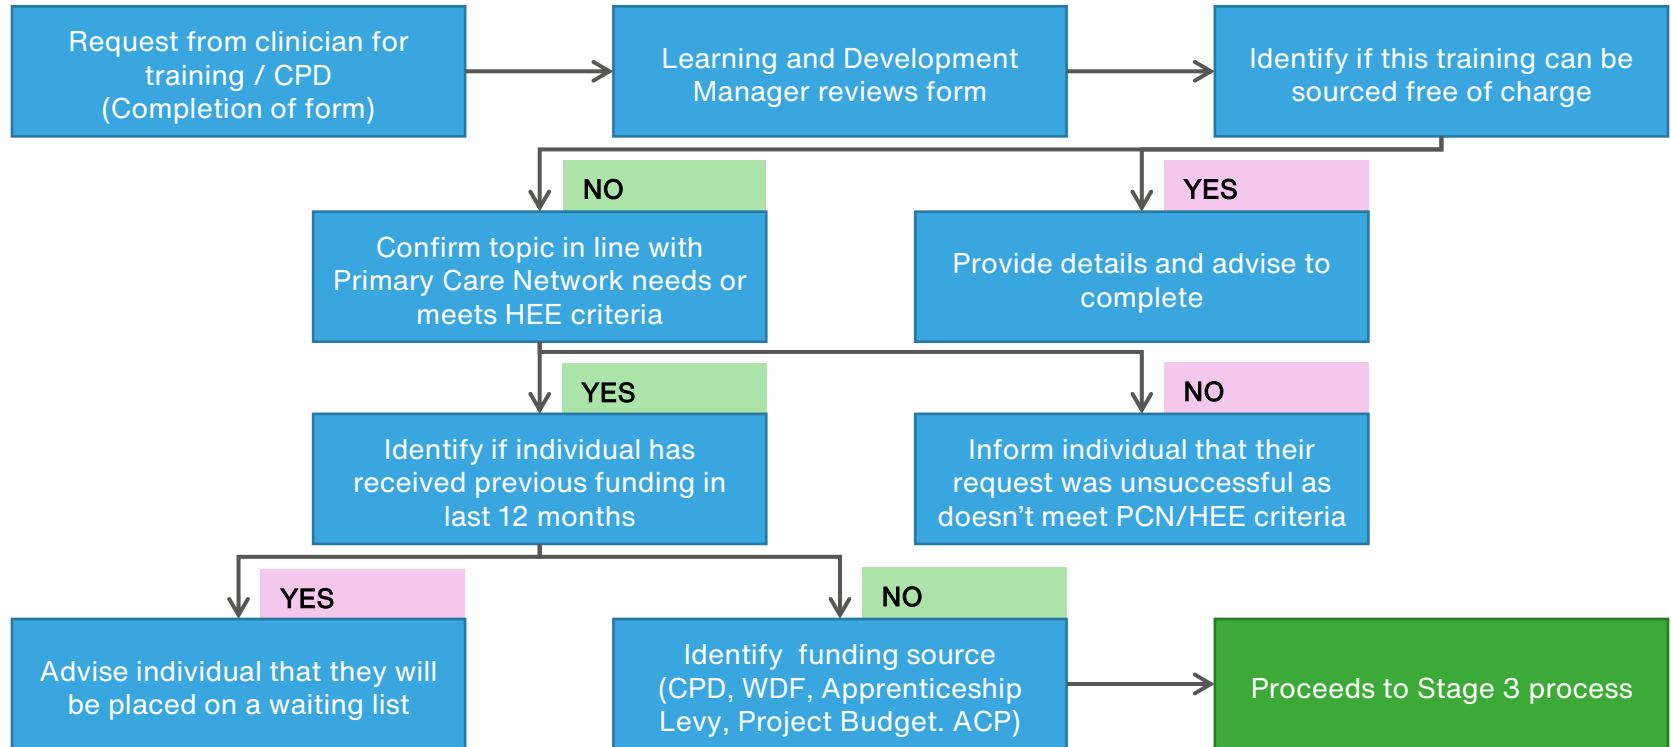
Request from clinician for training / CPD (Completion of form)

Learning and Development Manager reviews form

Identify if this training can be sourced free of charge

NO

Confirm topic in line with Primary Care Network needs or meets HEE criteria

YES

Provide details and advise to complete

YES

Identify if individual has received previous funding in last 12 months

NO

Inform individual that their request was unsuccessful as doesn't meet PCN/HEE criteria

YES

Advise individual that they will be placed on a waiting list

NO

Identify funding source (CPD, WDF, Apprenticeship Levy, Project Budget. ACP)

Proceeds to Stage 3 process